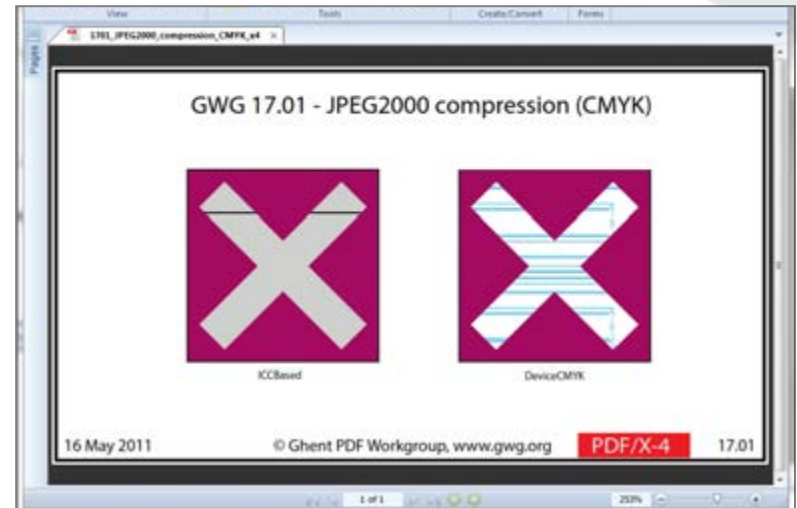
View Tools Create/Convert Forms

1701_JPEG2000_compression_CMYK_x4

Pages

GWG 17.01 - JPEG2000 compression (CMYK)

ICCBased

DeviceCMYK

16 May 2011

© Ghent PDF Workgroup, www.gwg.org

PDF/X-4

17.01

1 of 1

253%